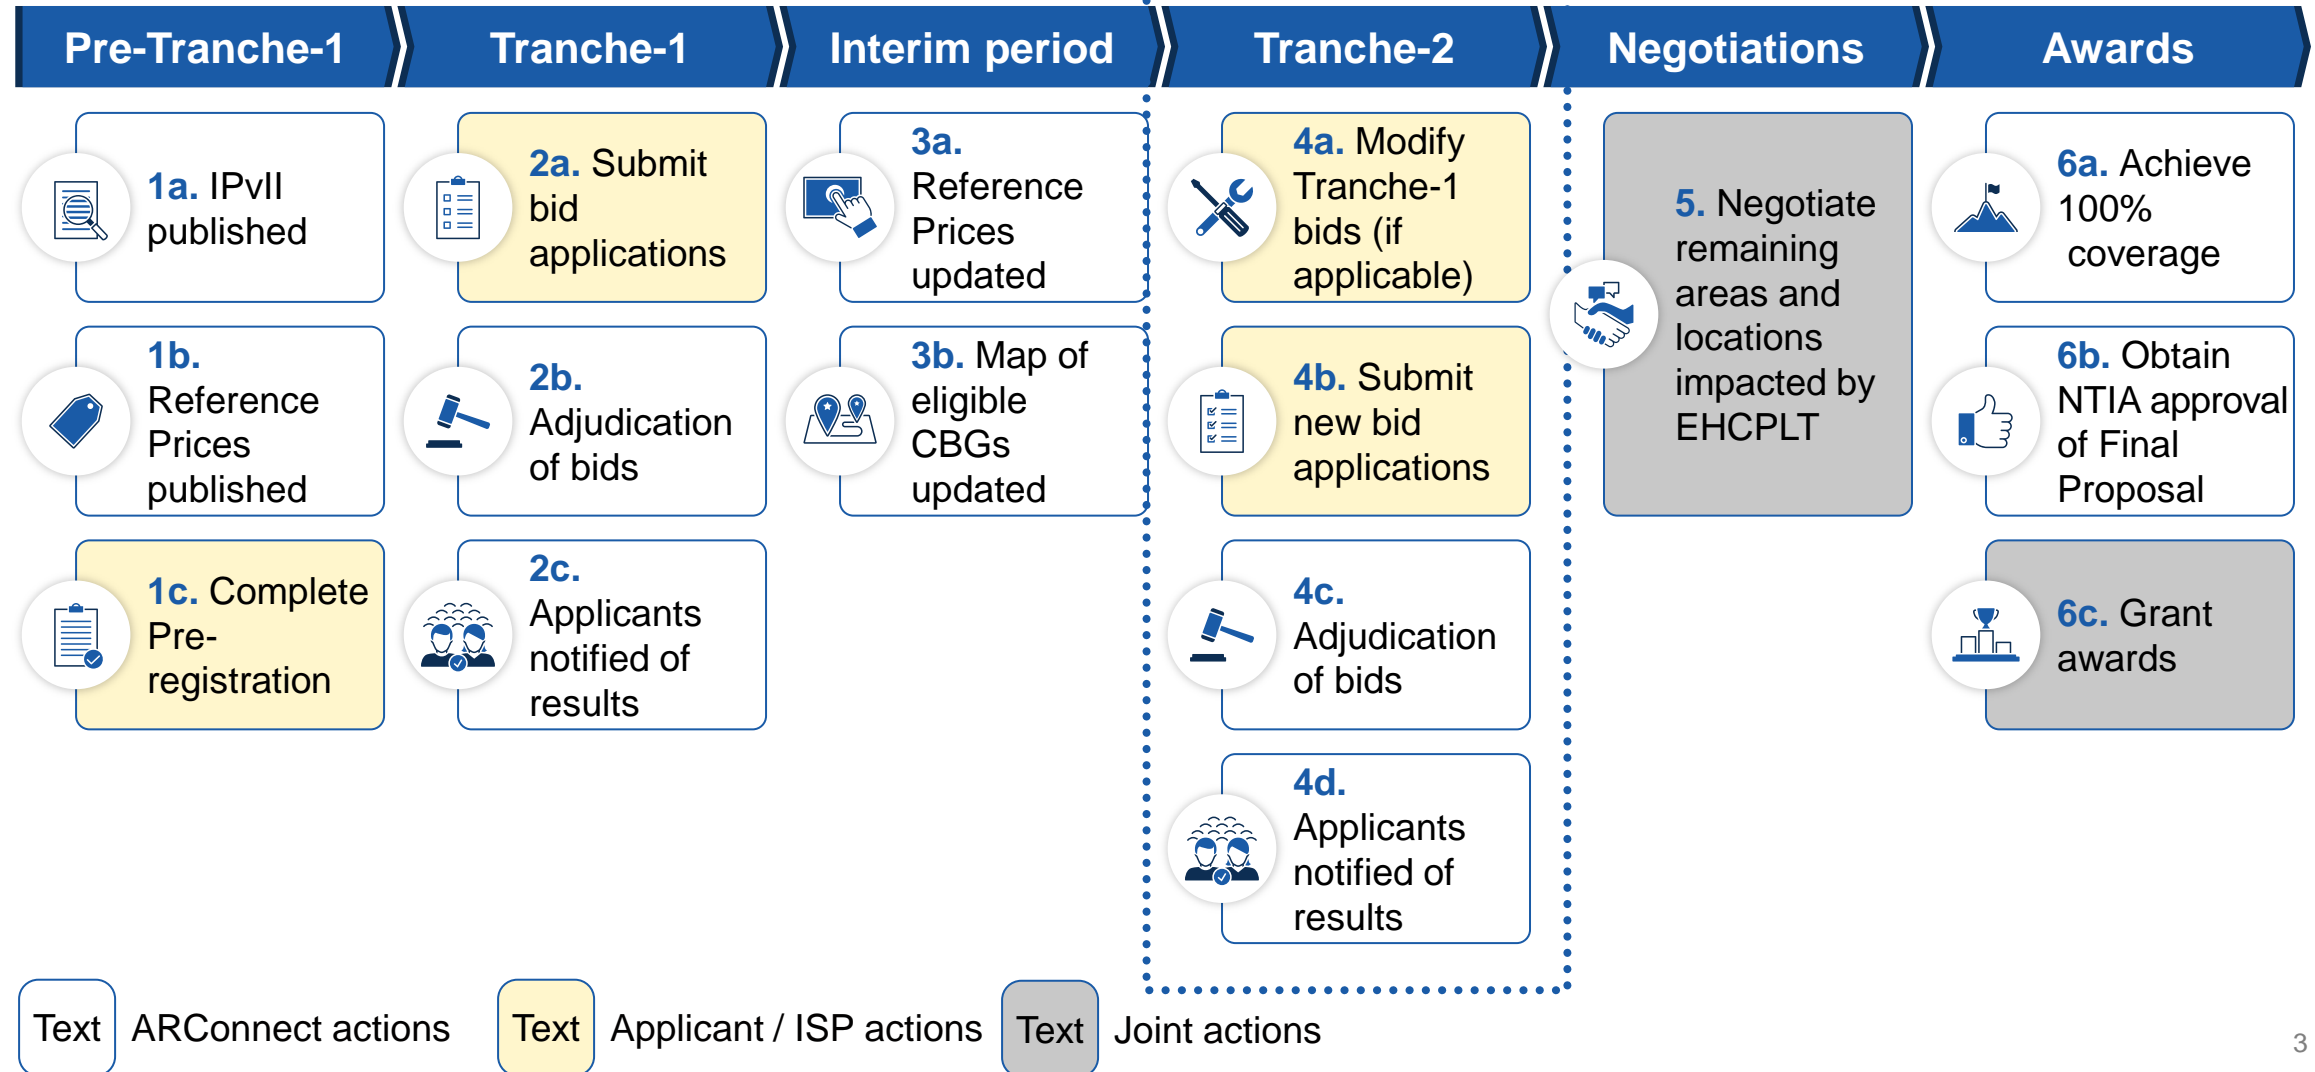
Pre-Tranche-1

1a. IPvII published

1b. Reference Prices published

1c. Complete Pre-registration

Tranche-1

2a. Submit bid applications

2b. Adjudication of bids

2c. Applicants notified of results

Interim period

3a. Reference Prices updated

3b. Map of eligible CBGs updated

Tranche-2

4a. Modify Tranche-1 bids (if applicable)

4b. Submit new bid applications

4c. Adjudication of bids

4d. Applicants notified of results

Negotiations

5. Negotiate remaining areas and locations impacted by EHCPLT

Awards

6a. Achieve 100% coverage

6b. Obtain NTIA approval of Final Proposal

6c. Grant awards

Text ARConnect actions Text Applicant / ISP actions Text Joint actions

3